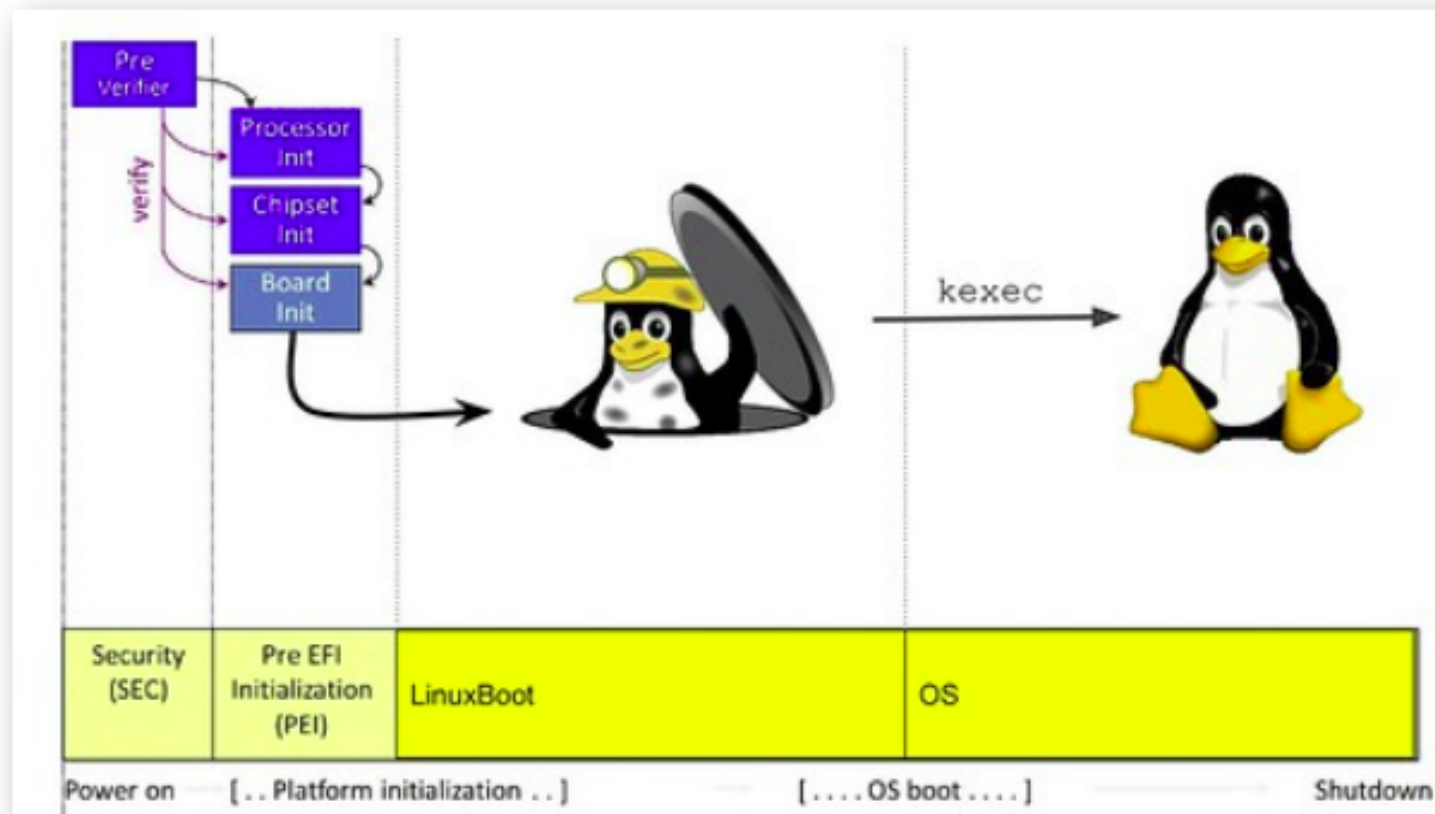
Pre Verifier

verify

Processor Init

Chipset Init

Board Init

kexec

| Security (SEC) | Pre EFI Initialization (PEI) | LinuxBoot | OS |
|---|---|---|---|

Power on [ . . Platform initialization . . ] [ . . . . OS boot . . . . ] Shutdown